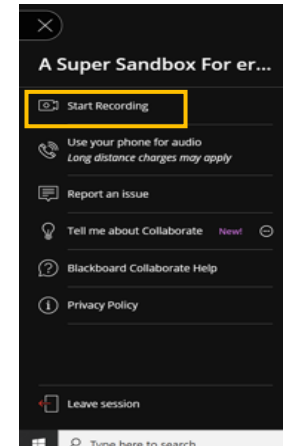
A Super Sandbox For er...

Start Recording

Use your phone for audio
Long distance charges may apply

Report an issue

Tell me about Collaborate New!

Blackboard Collaborate Help

Privacy Policy

Leave session

Type here to search